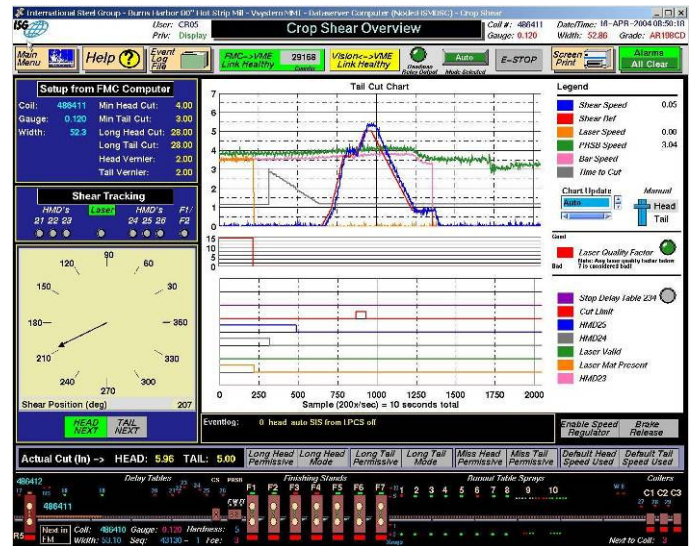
International Steel Group - Burns Harbor 80" Hot Strip Mill - Vsystem/MMI - Dataserver Computer (Node:ISMDSC) - Crop Shear

ISG

User: CR05
Priv: Display

Crop Shear Overview

Coil #: 486411
Gauge: 0.120

Date/Time: 18-APR-2004 08:50:18
Width: 52.86
Grade: AR198CD

Main Menu

Help

Event Log File

FMC-->VME Link Healthy

29168

Vision-->VME Link Healthy

Deadman Relay Output

Auto
Mode Selected

E-STOP

Screen Print

Alarms
All Clear

Setup from FMC Computer

Coil: 486411
Gauge: 0.120
Width: 52.3
Min Head Cut: 4.00
Min Tail Cut: 3.00
Long Head Cut: 28.00
Long Tail Cut: 28.00
Head Vernier: 2.00
Tail Vernier: 2.00

Shear Tracking

HMD's
21 22 23
Laser
HMD's
24 25 26
F1/F2

90
120
60
150
30
180
360
210
330
240
300
270

Shear Position (deg) 207

HEAD NEXT
TAIL NEXT

Tail Cut Chart

7
6
5
4
3
2
1
0
15
10
5
0

0 250 500 750 1000 1250 1500 1750 2000
Sample (200x/sec) = 10 seconds total

Legend

Shear Speed 0.05
Shear Ref
Laser Speed 0.00
PRSB Speed 3.04
Bar Speed
Time to Cut

Chart Update
Auto

Manual
Head
Tail

Good
Laser Quality Factor
Note: Any laser quality factor below 7 is considered bad!
Bad

Stop Delay Table 234
Cut Limit
HMD25
HMD24
Laser Valid
Laser Mat Present
HMD23

Eventlog: 0 head auto SIS from LPCS off

Enable Speed Regulator
Brake Release

Actual Cut (In) --> HEAD: 5.96 TAIL: 5.00

Long Head Permissive
Long Head Mode
Long Tail Permissive
Long Tail Mode
Miss Head Permissive
Miss Tail Permissive
Default Head Speed Used
Default Tail Speed Used

486412
Delay Tables
CS
PRSB
Finishing Stands
Runout Table Sprays
Coilers
486411
F1 F2 F3 F4 F5 F6 F7
1 2 3 4 5 6 7 8 9 10
C1 C2 C3

Next in FM
Coil: 486410 Gauge: 0.120 Hardness: 3
Width: 53.10 Seq: 43130 - 1 Fce: 3

Next to Coil: 3